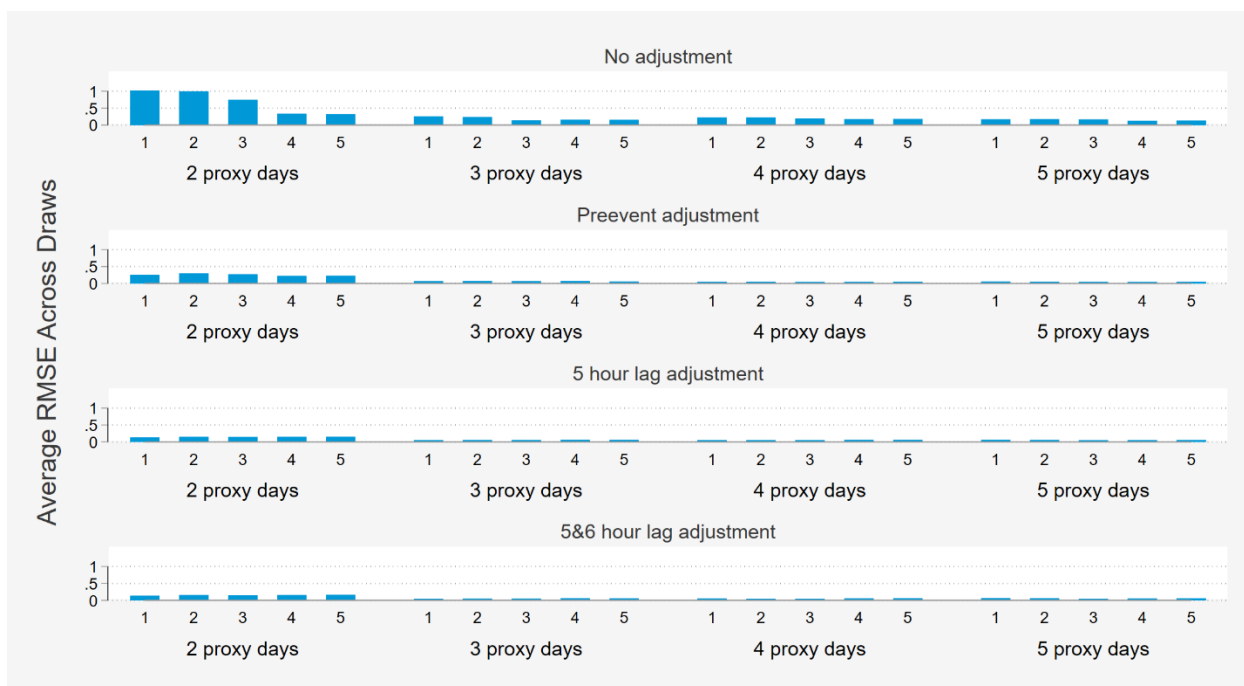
Average RMSE Across Draws

No adjustment

1
.5
0

1 2 3 4 5
2 proxy days

1 2 3 4 5
3 proxy days

1 2 3 4 5
4 proxy days

1 2 3 4 5
5 proxy days

Preevent adjustment

1
.5
0

1 2 3 4 5
2 proxy days

1 2 3 4 5
3 proxy days

1 2 3 4 5
4 proxy days

1 2 3 4 5
5 proxy days

5 hour lag adjustment

1
.5
0

1 2 3 4 5
2 proxy days

1 2 3 4 5
3 proxy days

1 2 3 4 5
4 proxy days

1 2 3 4 5
5 proxy days

5&6 hour lag adjustment

1
.5
0

1 2 3 4 5
2 proxy days

1 2 3 4 5
3 proxy days

1 2 3 4 5
4 proxy days

1 2 3 4 5
5 proxy days